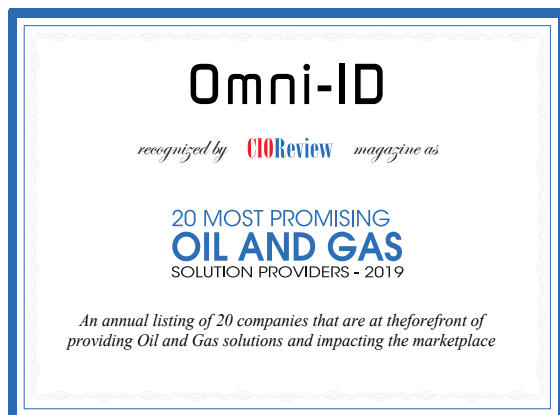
Omni-ID

recognized by CIOReview magazine as

20 MOST PROMISING
OIL AND GAS
SOLUTION PROVIDERS - 2019

An annual listing of 20 companies that are at theforefront of providing Oil and Gas solutions and impacting the marketplace